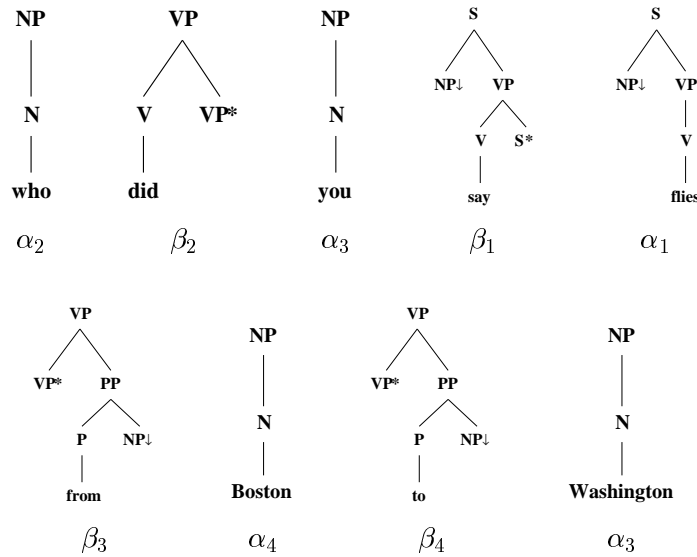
NP
N
who
$\alpha_2$

VP
V VP*
did
$\beta_2$

NP
N
you
$\alpha_3$

S
NP↓ VP
V S*
say
$\beta_1$

S
NP↓ VP
V
flies
$\alpha_1$

VP
VP* PP
P NP↓
from
$\beta_3$

NP
N
Boston
$\alpha_4$

VP
VP* PP
P NP↓
to
$\beta_4$

NP
N
Washington
$\alpha_3$